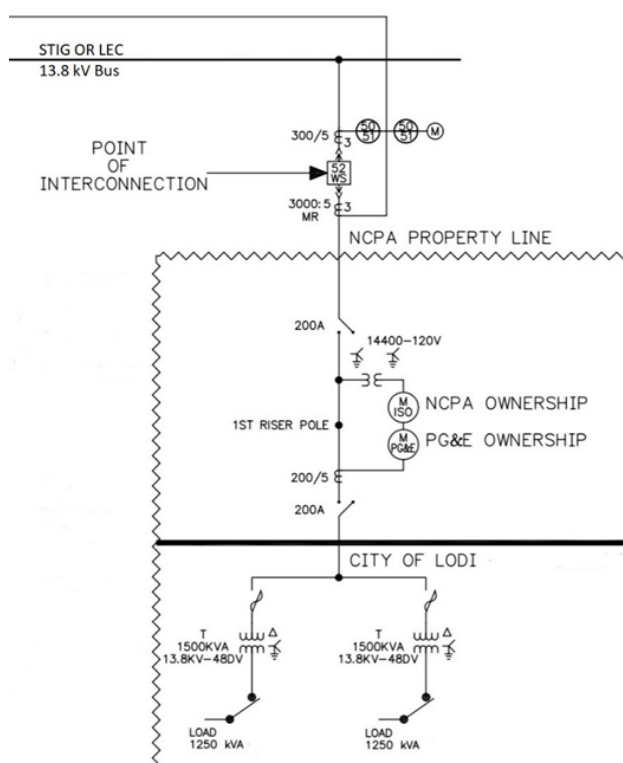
STIG OR LEC
13.8 kV Bus

300/5
3
50
51
50
51
M

POINT
OF
INTERCONNECTION

52
WS

3000:5
MR
3

NCPA PROPERTY LINE

200A

14400–120V

M
ISO
NCPA OWNERSHIP

1ST RISER POLE

M
PG&E
PG&E OWNERSHIP

200/5

200A

CITY OF LODI

T
1500KVA
13.8KV–48DV
Δ

T
1500KVA
13.8KV–48DV
Δ

LOAD
1250 kVA

LOAD
1250 kVA